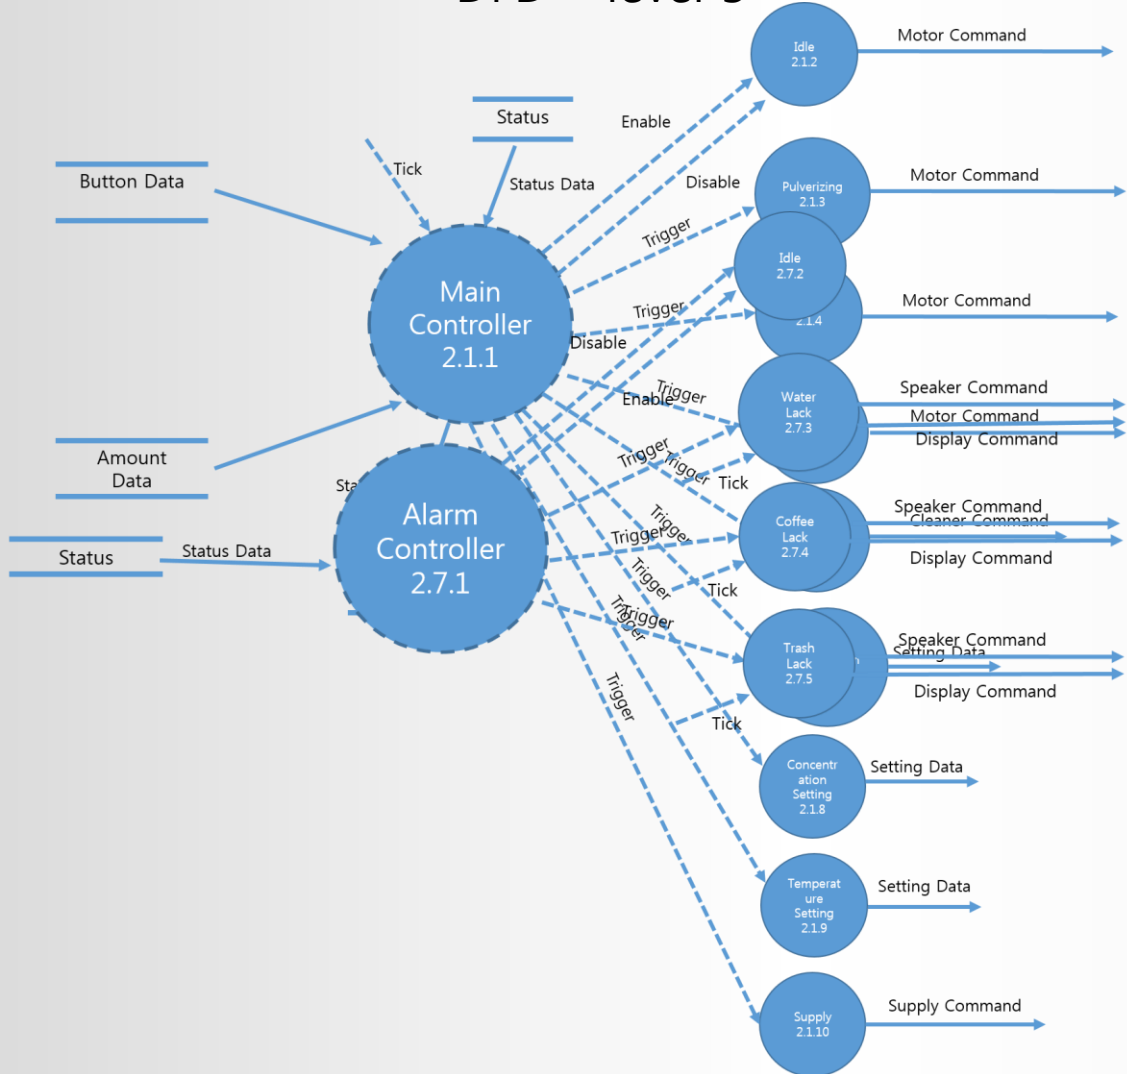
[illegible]

Idle
2.1.2

Motor Command

Status

Enable

Tick

Button Data

Status Data

Disable

Pulverizing
2.1.3

Motor Command

Trigger

Idle
2.7.2

Main Controller 2.1.1

Trigger

2.1.4

Motor Command

Disable

Trigger

Enable

Water Lack
2.7.3

Speaker Command
Motor Command
Display Command

Amount Data

Trigger

Trigger

Tick

Sta

Alarm Controller 2.7.1

Trigger

Coffee Lack
2.7.4

Speaker Command
Cleaner Command
Display Command

Status

Status Data

Trigger

Trigger

Tick

Trigger

Trigger

Trash Lack
2.7.5

Speaker Command
Setting Data
Display Command

Trigger

Tick

Concentration Setting
2.1.8

Setting Data

Temperature Setting
2.1.9

Setting Data

Supply
2.1.10

Supply Command